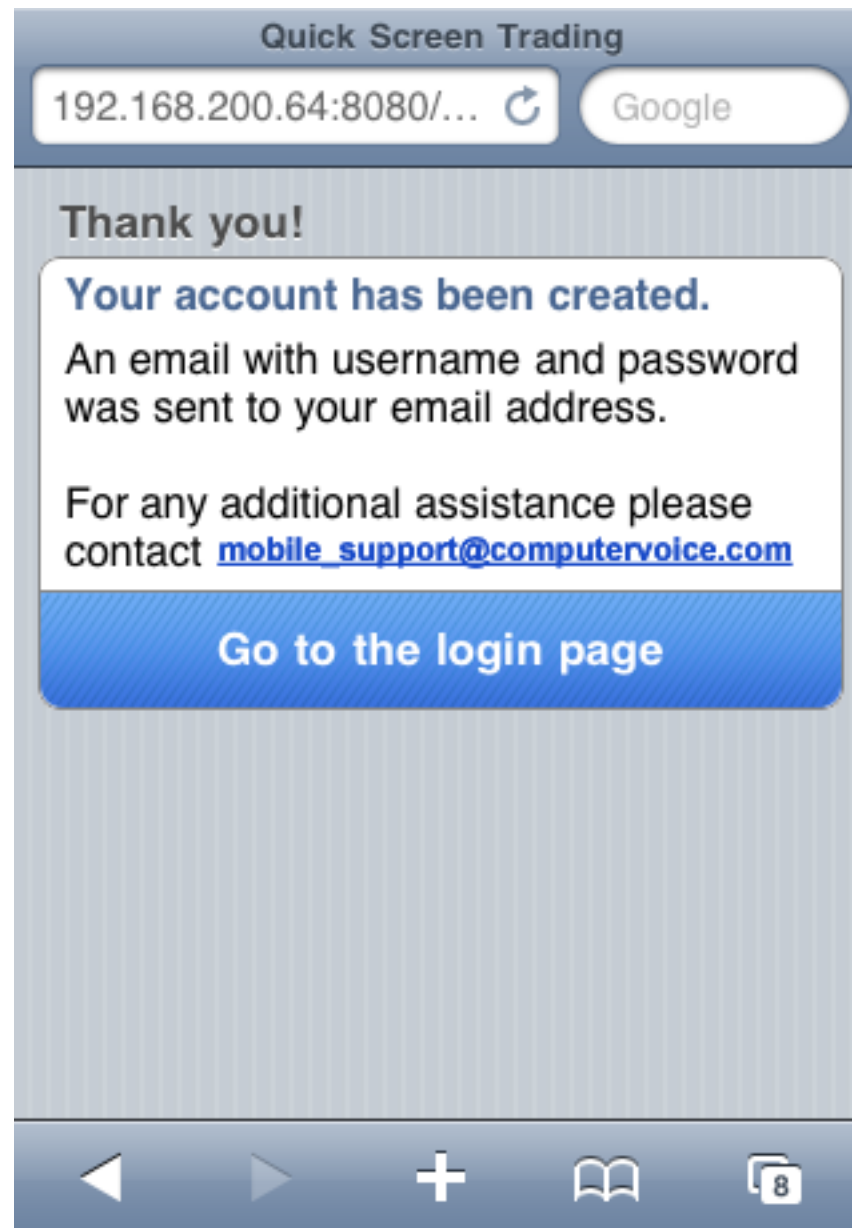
Quick Screen Trading

192.168.200.64:8080/...

Google

Thank you!

Your account has been created.

An email with username and password was sent to your email address.

For any additional assistance please contact mobile_support@computervoice.com

Go to the login page

8